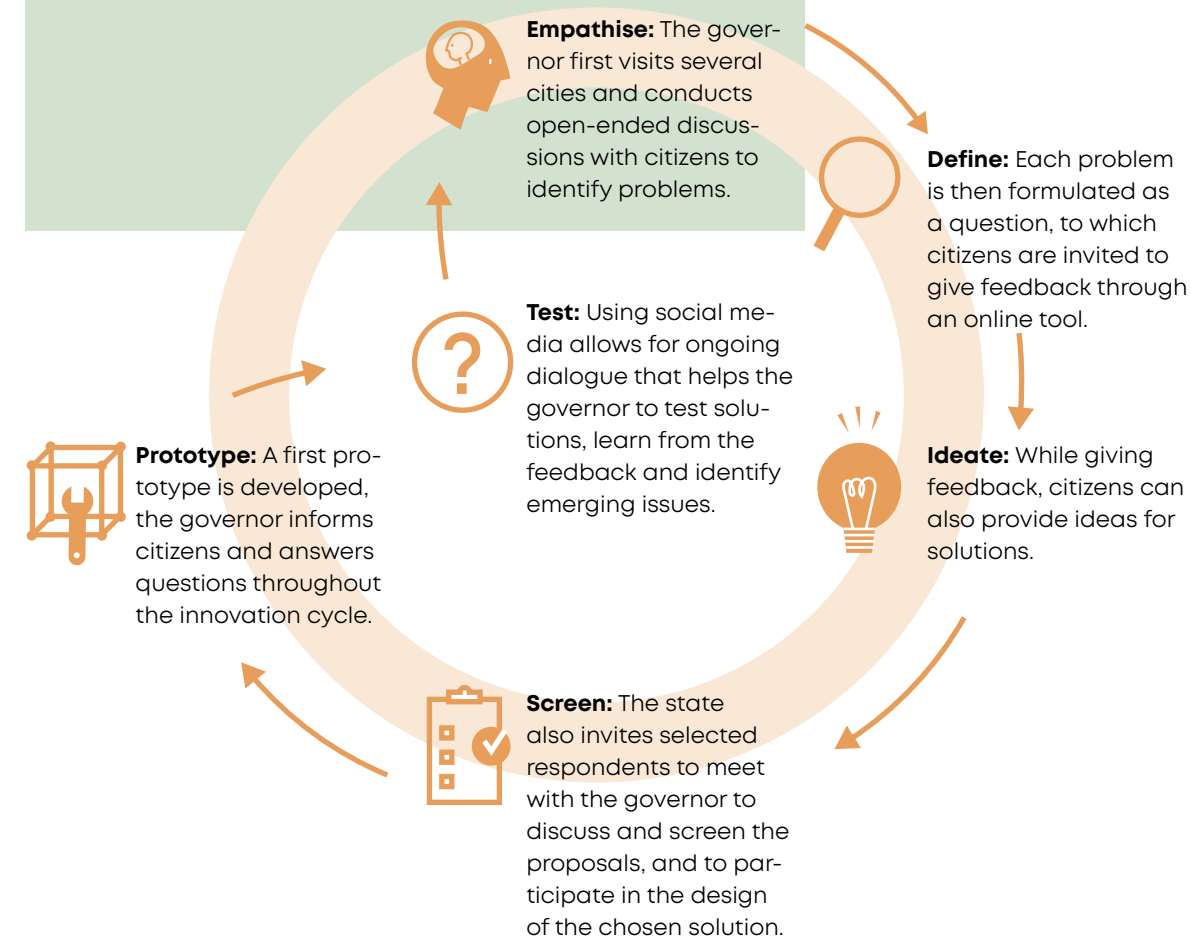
**Empathise:** The governor first visits several cities and conducts open-ended discussions with citizens to identify problems.

**Define:** Each problem is then formulated as a question, to which citizens are invited to give feedback through an online tool.

**Ideate:** While giving feedback, citizens can also provide ideas for solutions.

**Screen:** The state also invites selected respondents to meet with the governor to discuss and screen the proposals, and to participate in the design of the chosen solution.

**Prototype:** A first prototype is developed, the governor informs citizens and answers questions throughout the innovation cycle.

**Test:** Using social media allows for ongoing dialogue that helps the governor to test solutions, learn from the feedback and identify emerging issues.